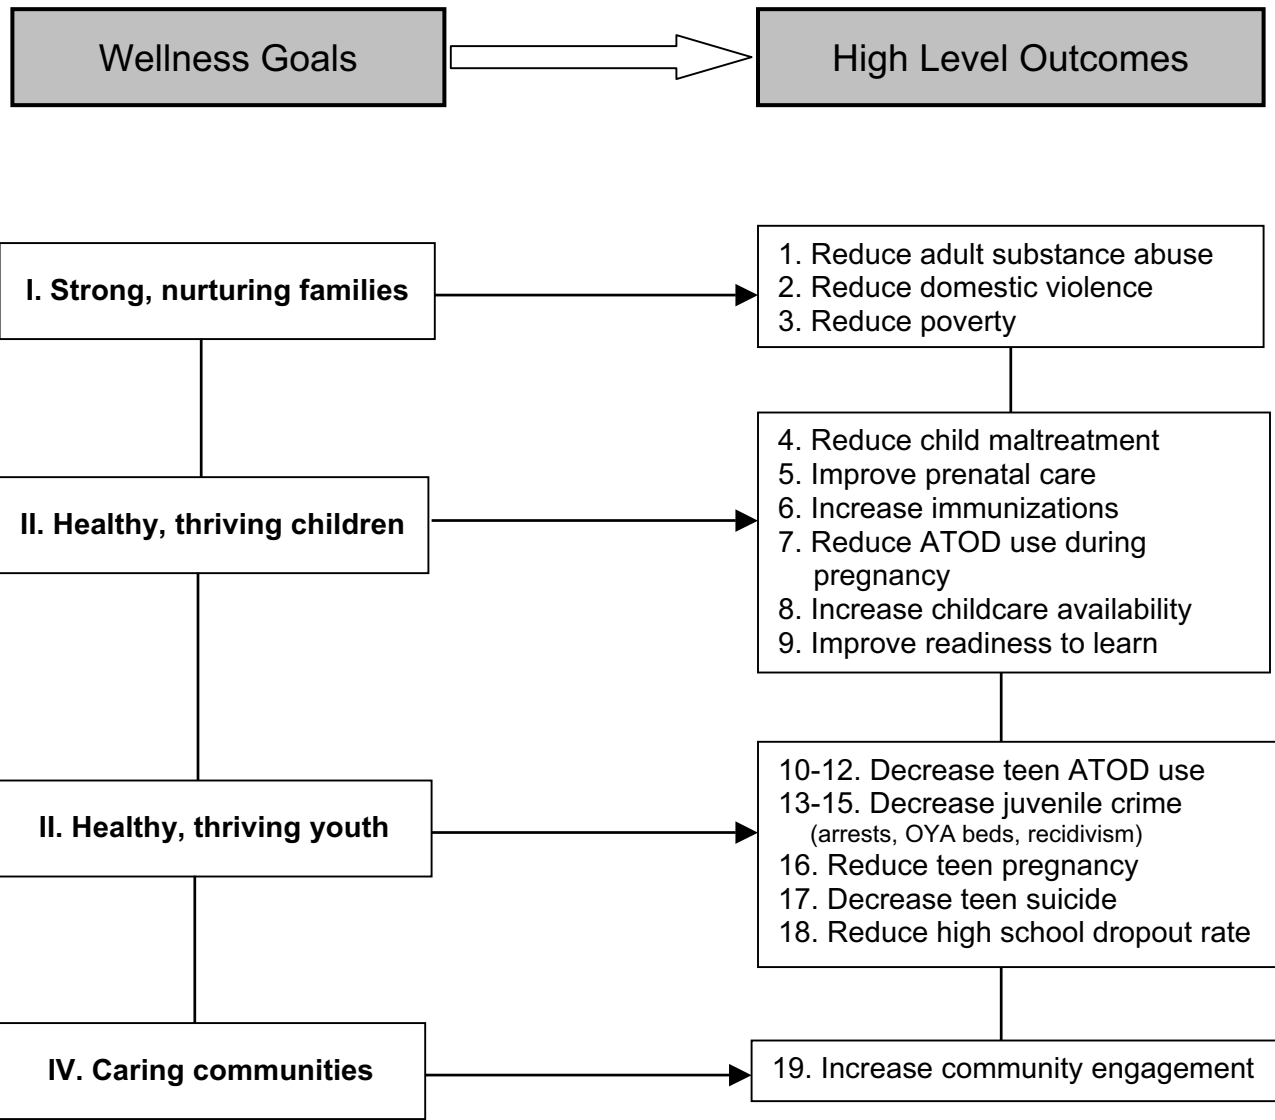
Wellness Goals

High Level Outcomes

I. Strong, nurturing families

1. Reduce adult substance abuse
2. Reduce domestic violence
3. Reduce poverty

II. Healthy, thriving children

4. Reduce child maltreatment
5. Improve prenatal care
6. Increase immunizations
7. Reduce ATOD use during pregnancy
8. Increase childcare availability
9. Improve readiness to learn

II. Healthy, thriving youth

10-12. Decrease teen ATOD use
13-15. Decrease juvenile crime (arrests, OYA beds, recidivism)
16. Reduce teen pregnancy
17. Decrease teen suicide
18. Reduce high school dropout rate

IV. Caring communities

19. Increase community engagement